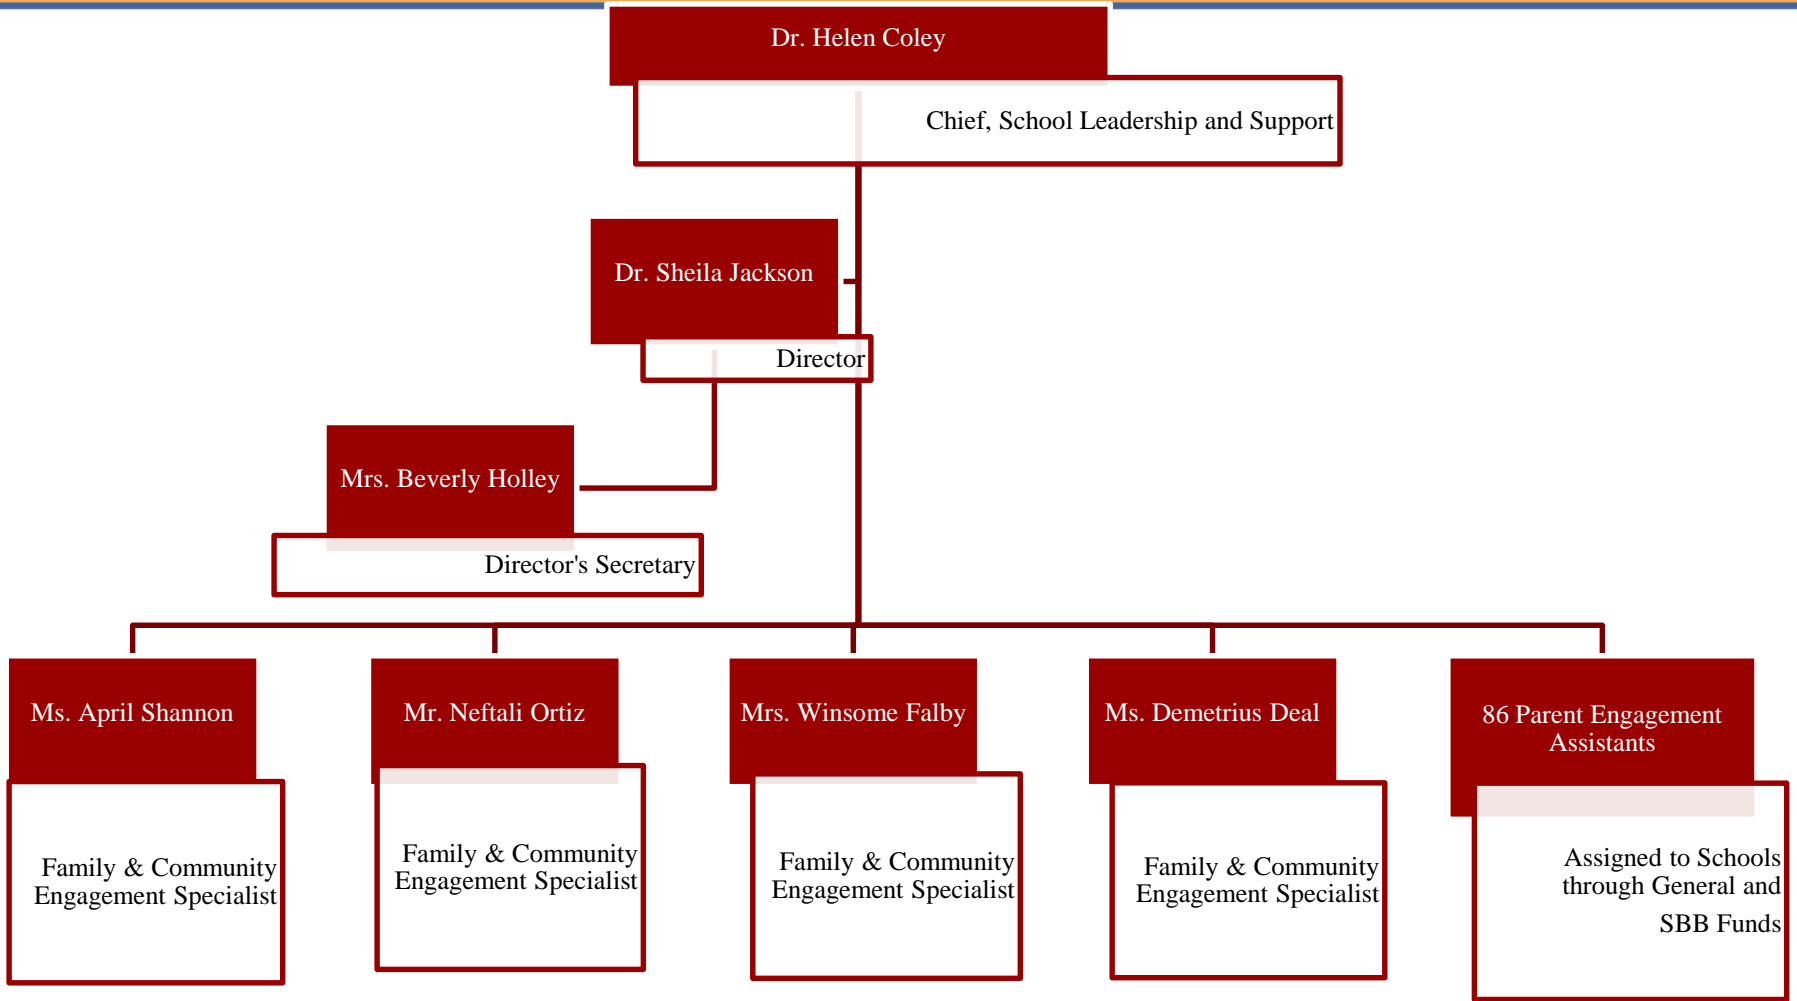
Dr. Helen Coley

Chief, School Leadership and Support

Dr. Sheila Jackson

Director

Mrs. Beverly Holley

Director's Secretary

Ms. April Shannon

Family & Community Engagement Specialist

Mr. Neftali Ortiz

Family & Community Engagement Specialist

Mrs. Winsome Falby

Family & Community Engagement Specialist

Ms. Demetrius Deal

Family & Community Engagement Specialist

86 Parent Engagement Assistants

Assigned to Schools through General and SBB Funds